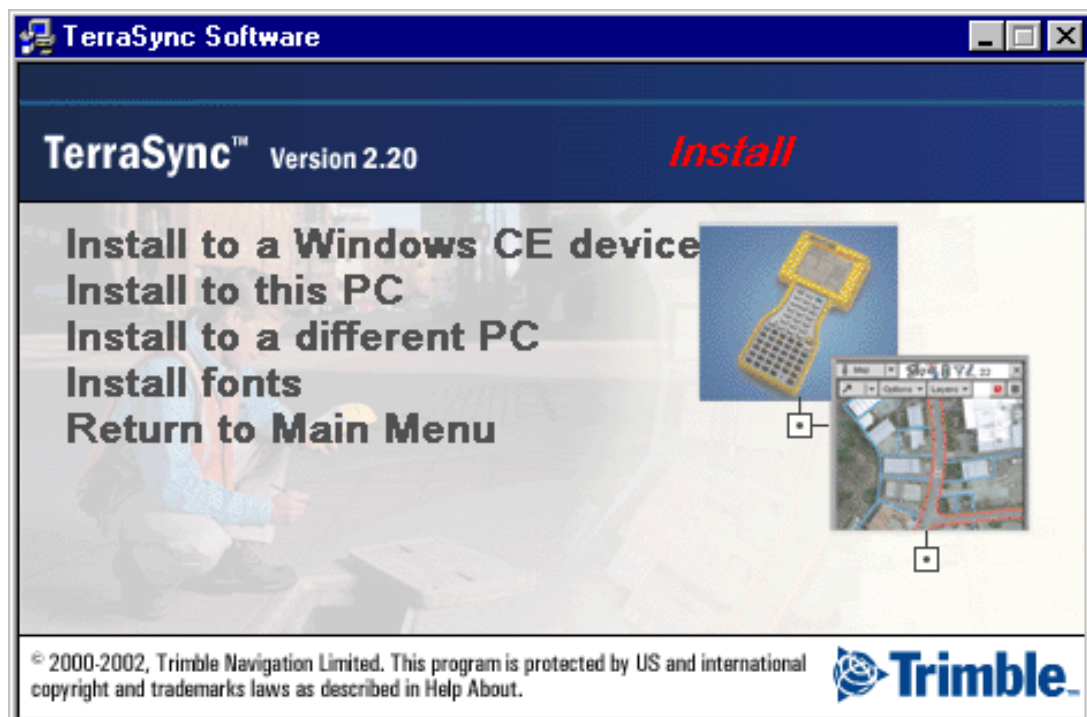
TerraSync Software

TerraSync™ Version 2.20

Install

Install to a Windows CE device
Install to this PC
Install to a different PC
Install fonts
Return to Main Menu

Map
Options
Layers

© 2000-2002, Trimble Navigation Limited. This program is protected by US and international copyright and trademarks laws as described in Help About.

Trimble.